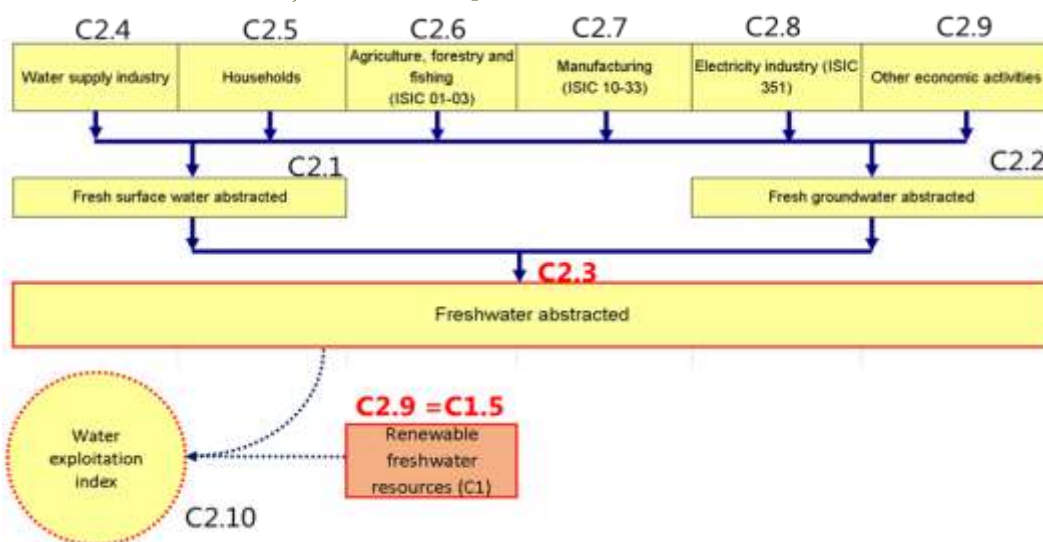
C2.4
Water supply industry

C2.5
Households

C2.6
Agriculture, forestry and fishing (ISIC 01-03)

C2.7
Manufacturing (ISIC 10-33)

C2.8
Electricity industry (ISIC 351)

C2.9
Other economic activities

C2.1
Fresh surface water abstracted

C2.2
Fresh groundwater abstracted

C2.3
Freshwater abstracted

C2.9 =C1.5
Renewable freshwater resources (C1)

Water exploitation index
C2.10